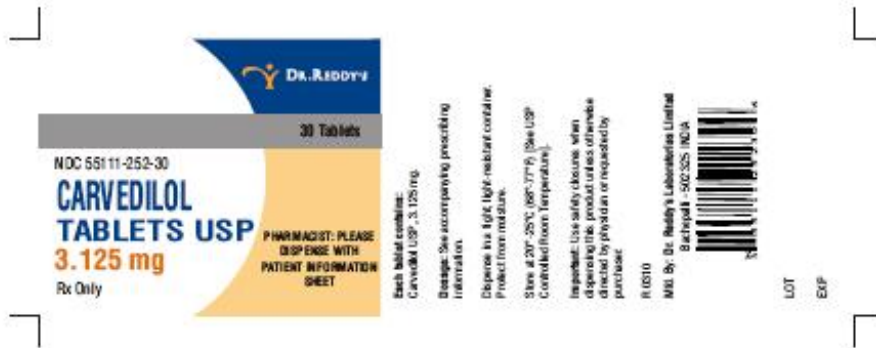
DR.REDDY'S

30 Tablets

NDC 55111-252-30

CARVEDILOL TABLETS USP

3.125 mg

Rx Only

PHARMACIST: PLEASE DISPENSE WITH PATIENT INFORMATION SHEET

Each tablet contains: Carvedilol USP, 3.125 mg

Dosage: See accompanying prescribing information.

Dispense in a tight, light-resistant container. Protect from moisture.

Store at 20°-25°C (68°-77°F). [See USP Controlled Room Temperature].

Important: Use safety closures when dispensing this product unless otherwise directed by physician or requested by purchaser.

R0510

Mfd. By: Dr. Reddy's Laboratories Limited Bachupalli – 502 325 INDIA

LOT

EXP